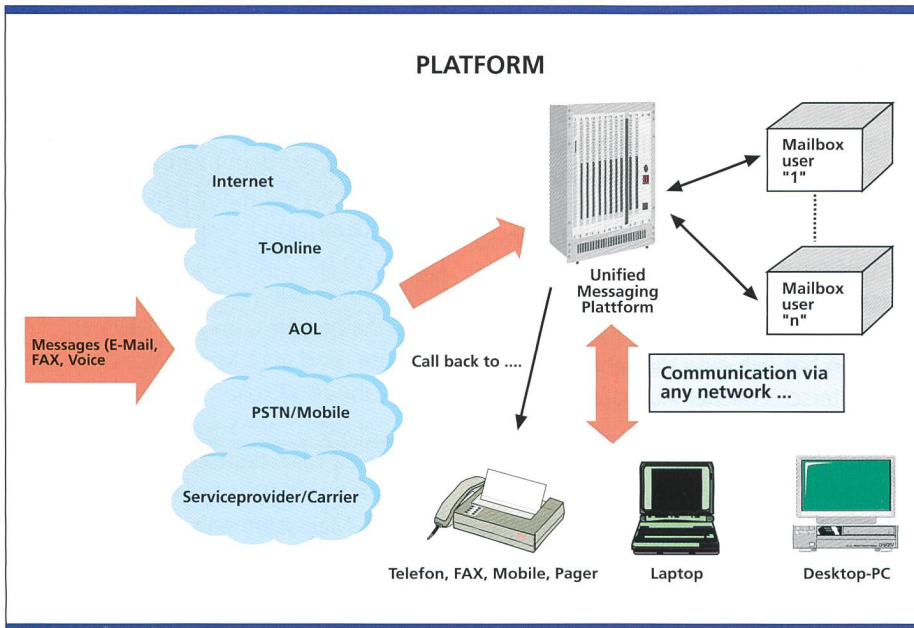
PLATFORM

Messages (E-Mail, FAX, Voice

Internet

T-Online

AOL

PSTN/Mobile

Serviceprovider/Carrier

Call back to ....

Unified Messaging Plattform

Mailbox user "1"

Mailbox user "n"

Communication via any network ...

Telefon, FAX, Mobile, Pager

Laptop

Desktop-PC